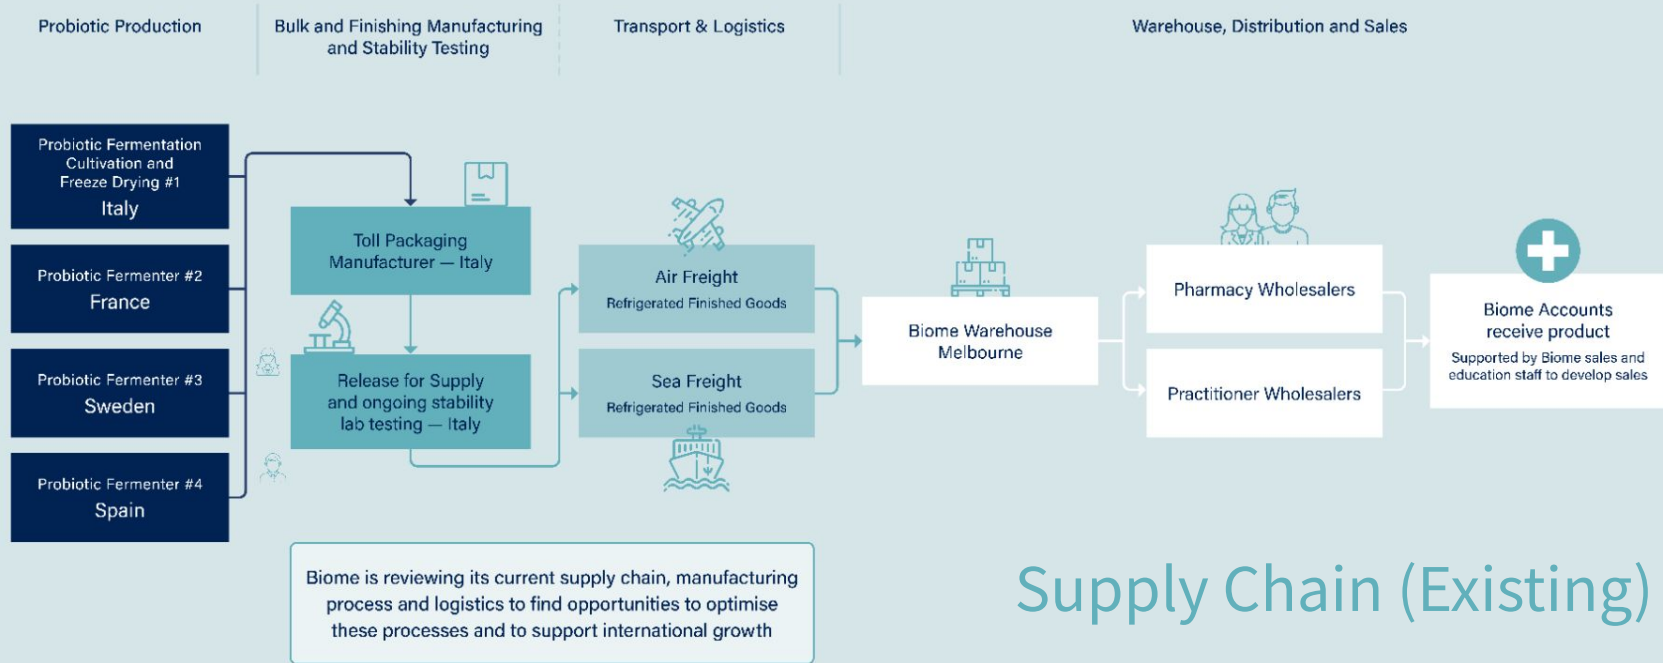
Probiotic Production

Bulk and Finishing Manufacturing and Stability Testing

Transport & Logistics

Warehouse, Distribution and Sales

Probiotic Fermentation Cultivation and Freeze Drying #1
Italy

Probiotic Fermenter #2
France

Probiotic Fermenter #3
Sweden

Probiotic Fermenter #4
Spain

Toll Packaging Manufacturer — Italy

Release for Supply and ongoing stability lab testing — Italy

Air Freight
Refrigerated Finished Goods

Sea Freight
Refrigerated Finished Goods

Biome Warehouse Melbourne

Pharmacy Wholesalers

Practitioner Wholesalers

Biome Accounts receive product
Supported by Biome sales and education staff to develop sales

Biome is reviewing its current supply chain, manufacturing process and logistics to find opportunities to optimise these processes and to support international growth

Supply Chain (Existing)